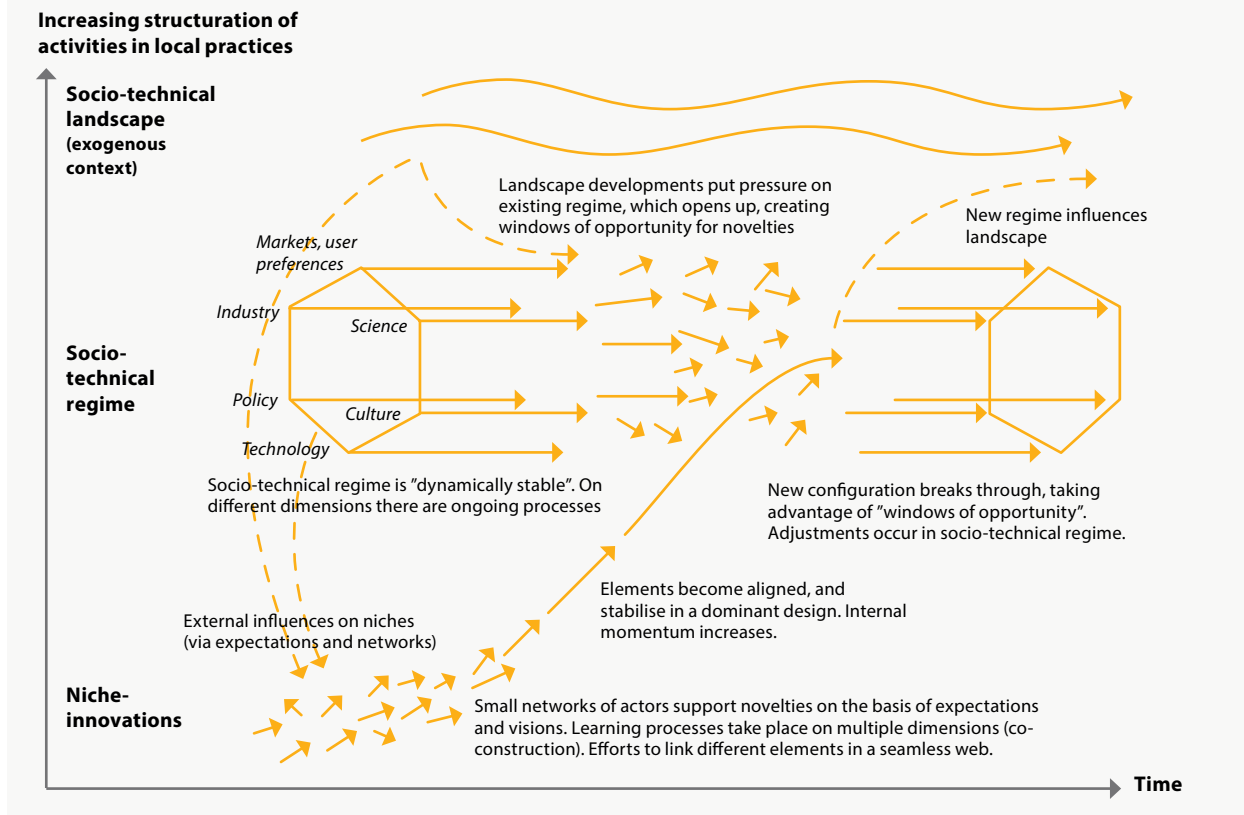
Increasing structuration of activities in local practices

Socio-technical landscape (exogenous context)

Landscape developments put pressure on existing regime, which opens up, creating windows of opportunity for novelties

New regime influences landscape

Markets, user preferences

Industry

Science

Socio-technical regime

Policy

Culture

Technology

Socio-technical regime is "dynamically stable". On different dimensions there are ongoing processes

New configuration breaks through, taking advantage of "windows of opportunity". Adjustments occur in socio-technical regime.

Elements become aligned, and stabilise in a dominant design. Internal momentum increases.

External influences on niches (via expectations and networks)

Niche-innovations

Small networks of actors support novelties on the basis of expectations and visions. Learning processes take place on multiple dimensions (co-construction). Efforts to link different elements in a seamless web.

Time